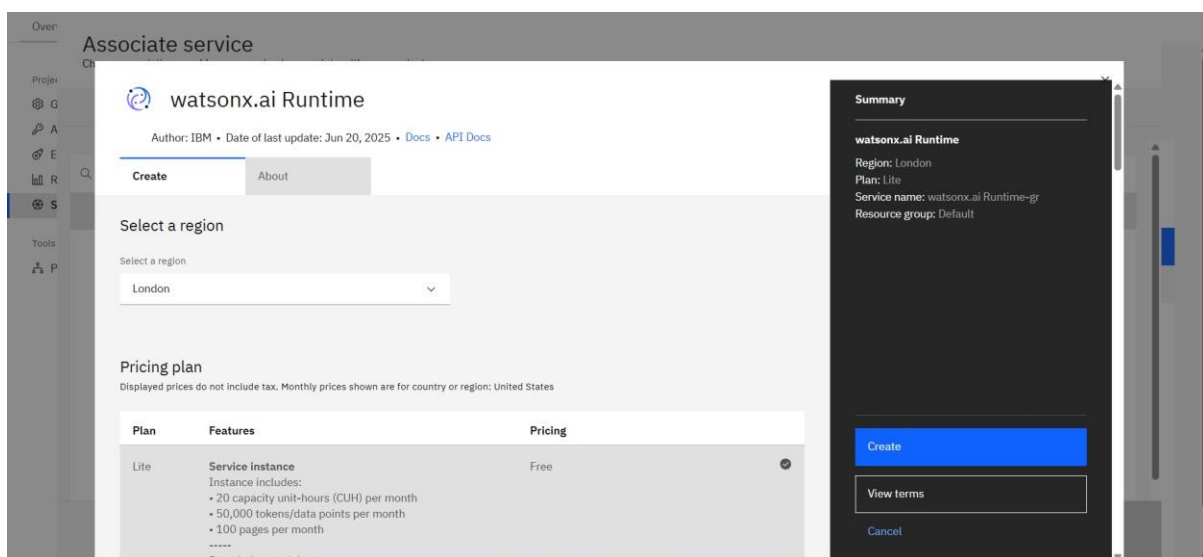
Over

Associate service

Proje
G
A
E
R
S

Tools
P

watsonx.ai Runtime

Author: IBM • Date of last update: Jun 20, 2025 • Docs • API Docs

Create
About

Select a region

Select a region
London

Pricing plan
Displayed prices do not include tax. Monthly prices shown are for country or region: United States

| Plan | Features | Pricing |
|---|---|---|
| Lite | Service instance<br>Instance includes:<br>• 20 capacity unit-hours (CUH) per month<br>• 50,000 tokens/data points per month<br>• 100 pages per month<br>----- | Free |

Summary

watsonx.ai Runtime
Region: London
Plan: Lite
Service name: watsonx.ai Runtime-gr
Resource group: Default

Create
View terms
Cancel